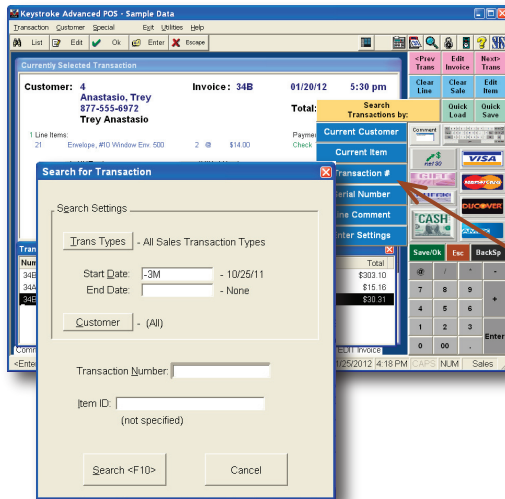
Keystroke Advanced POS - Sample Data

Transaction Customer Special Exit Utilities Help

List Edit Ok Enter Escape

Currently Selected Transaction

Customer: 4 Invoice: 34B 01/20/12 5:30 pm

Anastasio, Trey

877-555-6972

Trey Anastasio

Total:

1 Line Items:

21 Envelope, #10 Window Env. 500 2 @ $14.00

Payment

Check

<Prev Trans

Edit Invoice

Next> Trans

Clear Line

Clear Sale

Edit Item

Search Transactions by:

Quick Load

Quick Save

Current Customer

Comment

Current Item

Transaction #

Serial Number

Line Comment

Enter Settings

VISA

DISCOVER

CASH

Save/Ok

Esc

BackSp

@

/

*

-

7

8

9

+

4

5

6

1

2

3

Enter

0

00

.

Search for Transaction

Search Settings

Trans Types - All Sales Transaction Types

Start Date: -3M - 10/25/11

End Date: - None

Customer - (All)

Transaction Number:

Item ID:

(not specified)

Search <F10>

Cancel

Total

$303.10

$15.16

$30.31

34B

34A

34B

Invoice

1/25/2012 4:18 PM CAPS NUM Sales